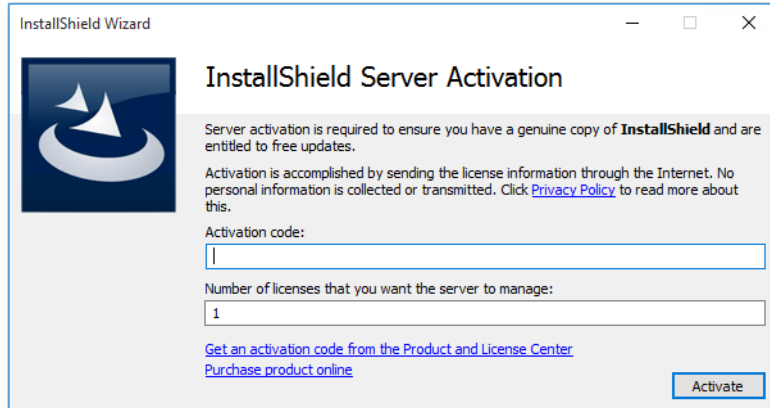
InstallShield Wizard

InstallShield Server Activation

Server activation is required to ensure you have a genuine copy of **InstallShield** and are entitled to free updates.

Activation is accomplished by sending the license information through the Internet. No personal information is collected or transmitted. Click Privacy Policy to read more about this.

Activation code:

Number of licenses that you want the server to manage:

1

Get an activation code from the Product and License Center

Purchase product online

Activate